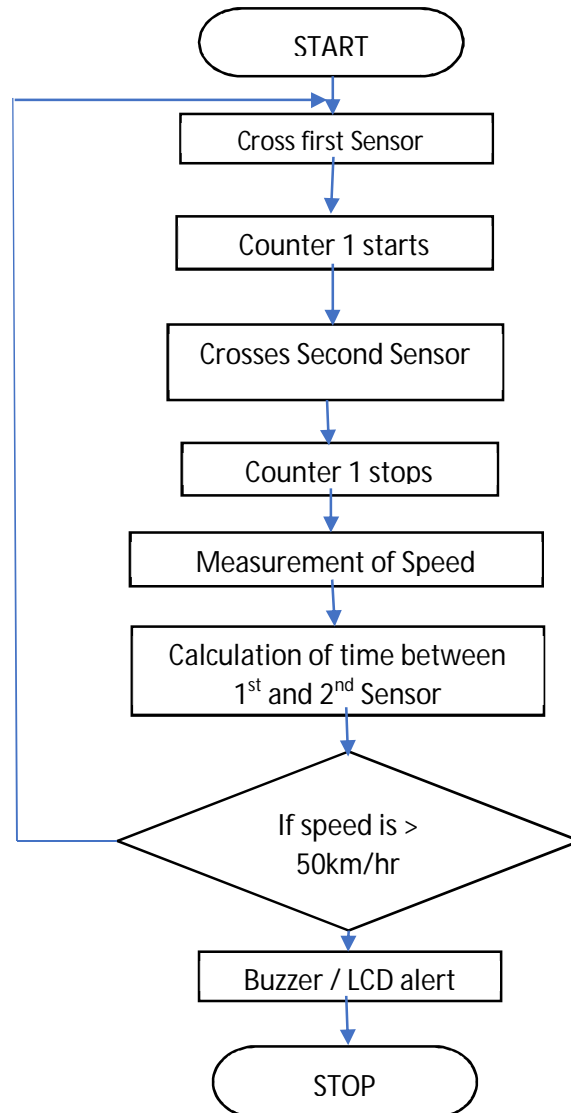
START

Cross first Sensor

Counter 1 starts

Crosses Second Sensor

Counter 1 stops

Measurement of Speed

Calculation of time between 1$^{st}$ and 2$^{nd}$ Sensor

If speed is > 50km/hr

Buzzer / LCD alert

STOP